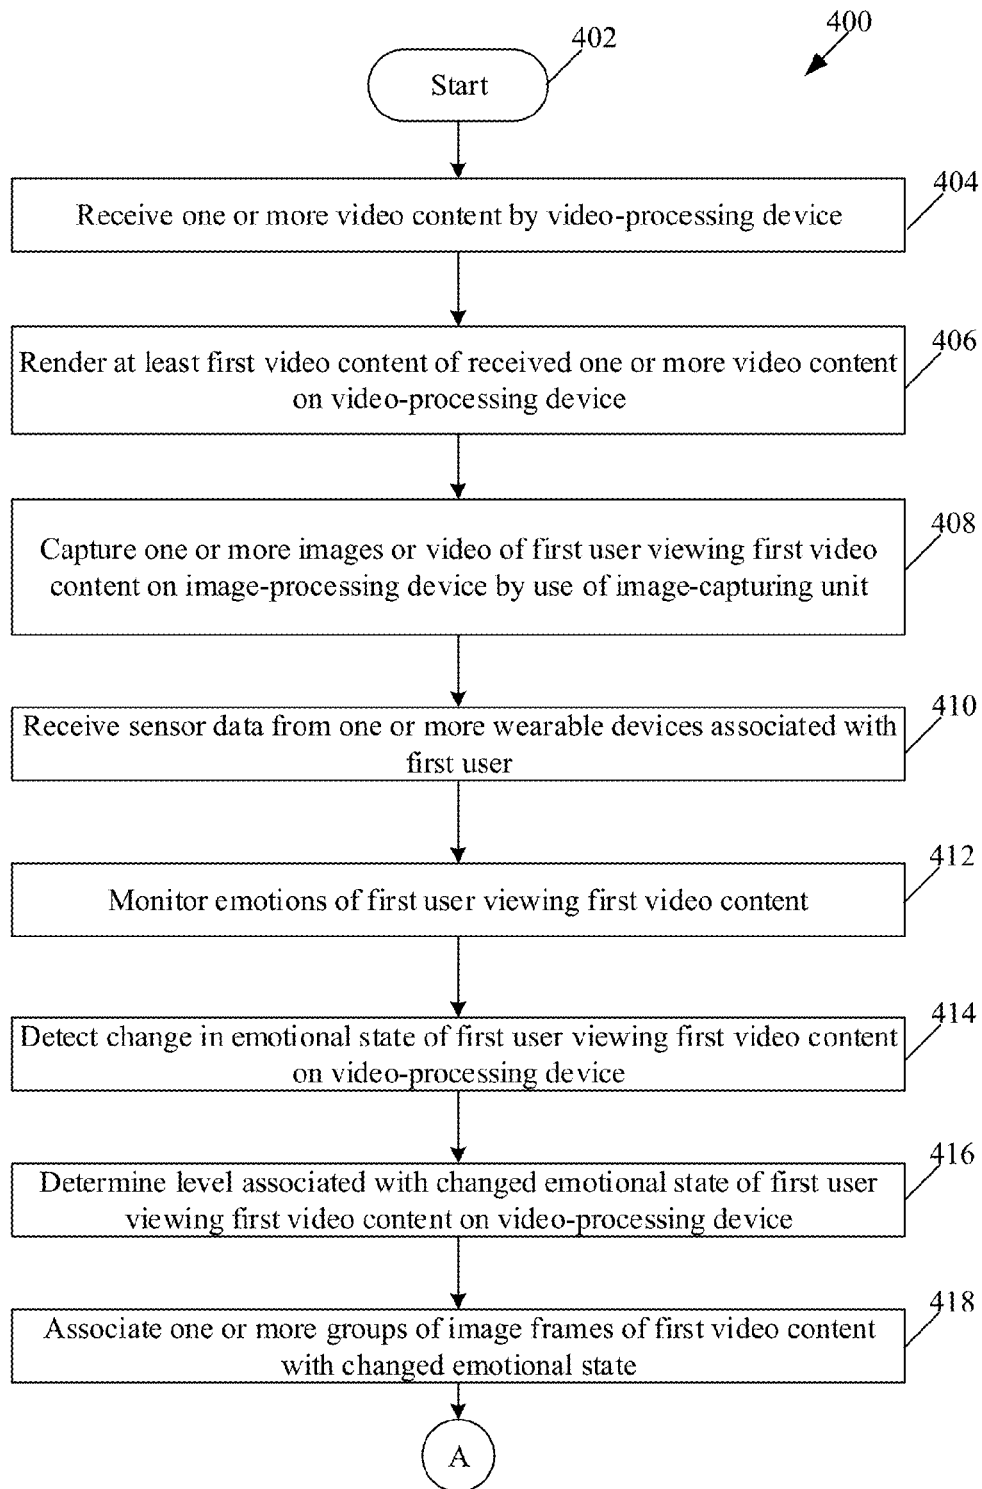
400

402

Start

404

Receive one or more video content by video-processing device

406

Render at least first video content of received one or more video content on video-processing device

408

Capture one or more images or video of first user viewing first video content on image-processing device by use of image-capturing unit

410

Receive sensor data from one or more wearable devices associated with first user

412

Monitor emotions of first user viewing first video content

414

Detect change in emotional state of first user viewing first video content on video-processing device

416

Determine level associated with changed emotional state of first user viewing first video content on video-processing device

418

Associate one or more groups of image frames of first video content with changed emotional state

A